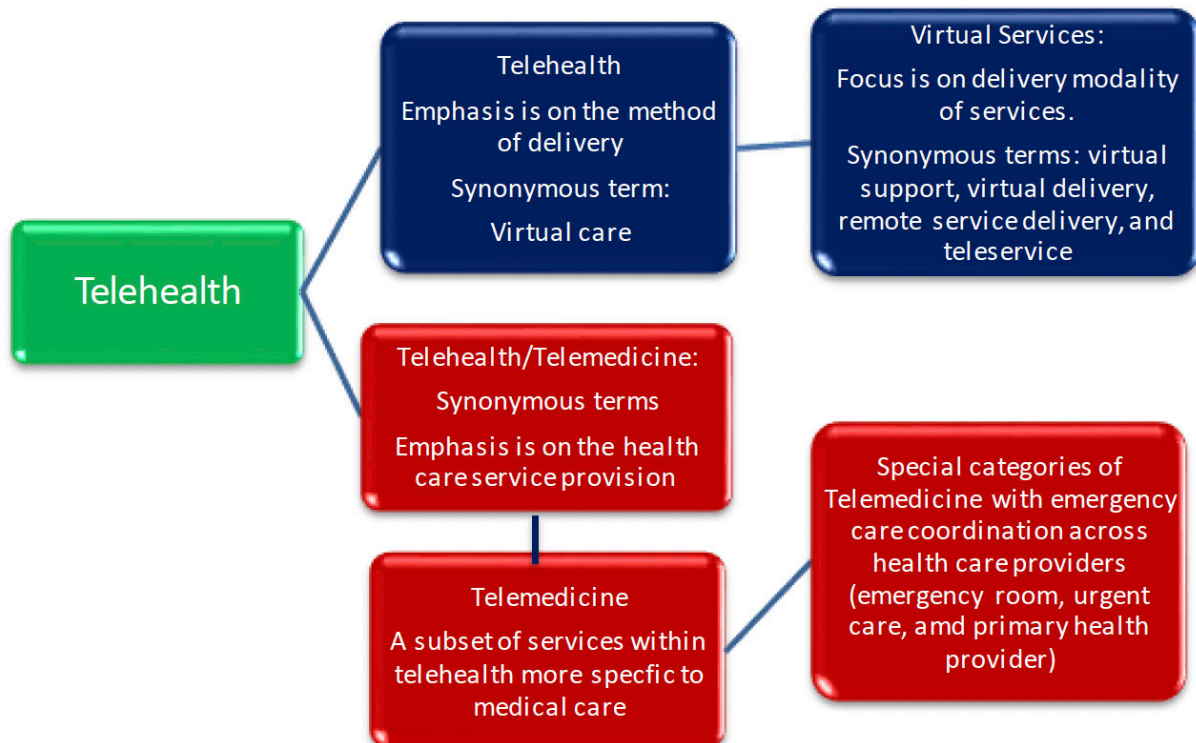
Telehealth

Telehealth

Emphasis is on the method of delivery

Synonymous term:

Virtual care

Virtual Services:

Focus is on delivery modality of services.

Synonymous terms: virtual support, virtual delivery, remote service delivery, and teleservice

Telehealth/Telemedicine:

Synonymous terms

Emphasis is on the health care service provision

Telemedicine

A subset of services within telehealth more specfic to medical care

Special categories of Telemedicine with emergency care coordination across health care providers (emergency room, urgent care, amd primary health provider)